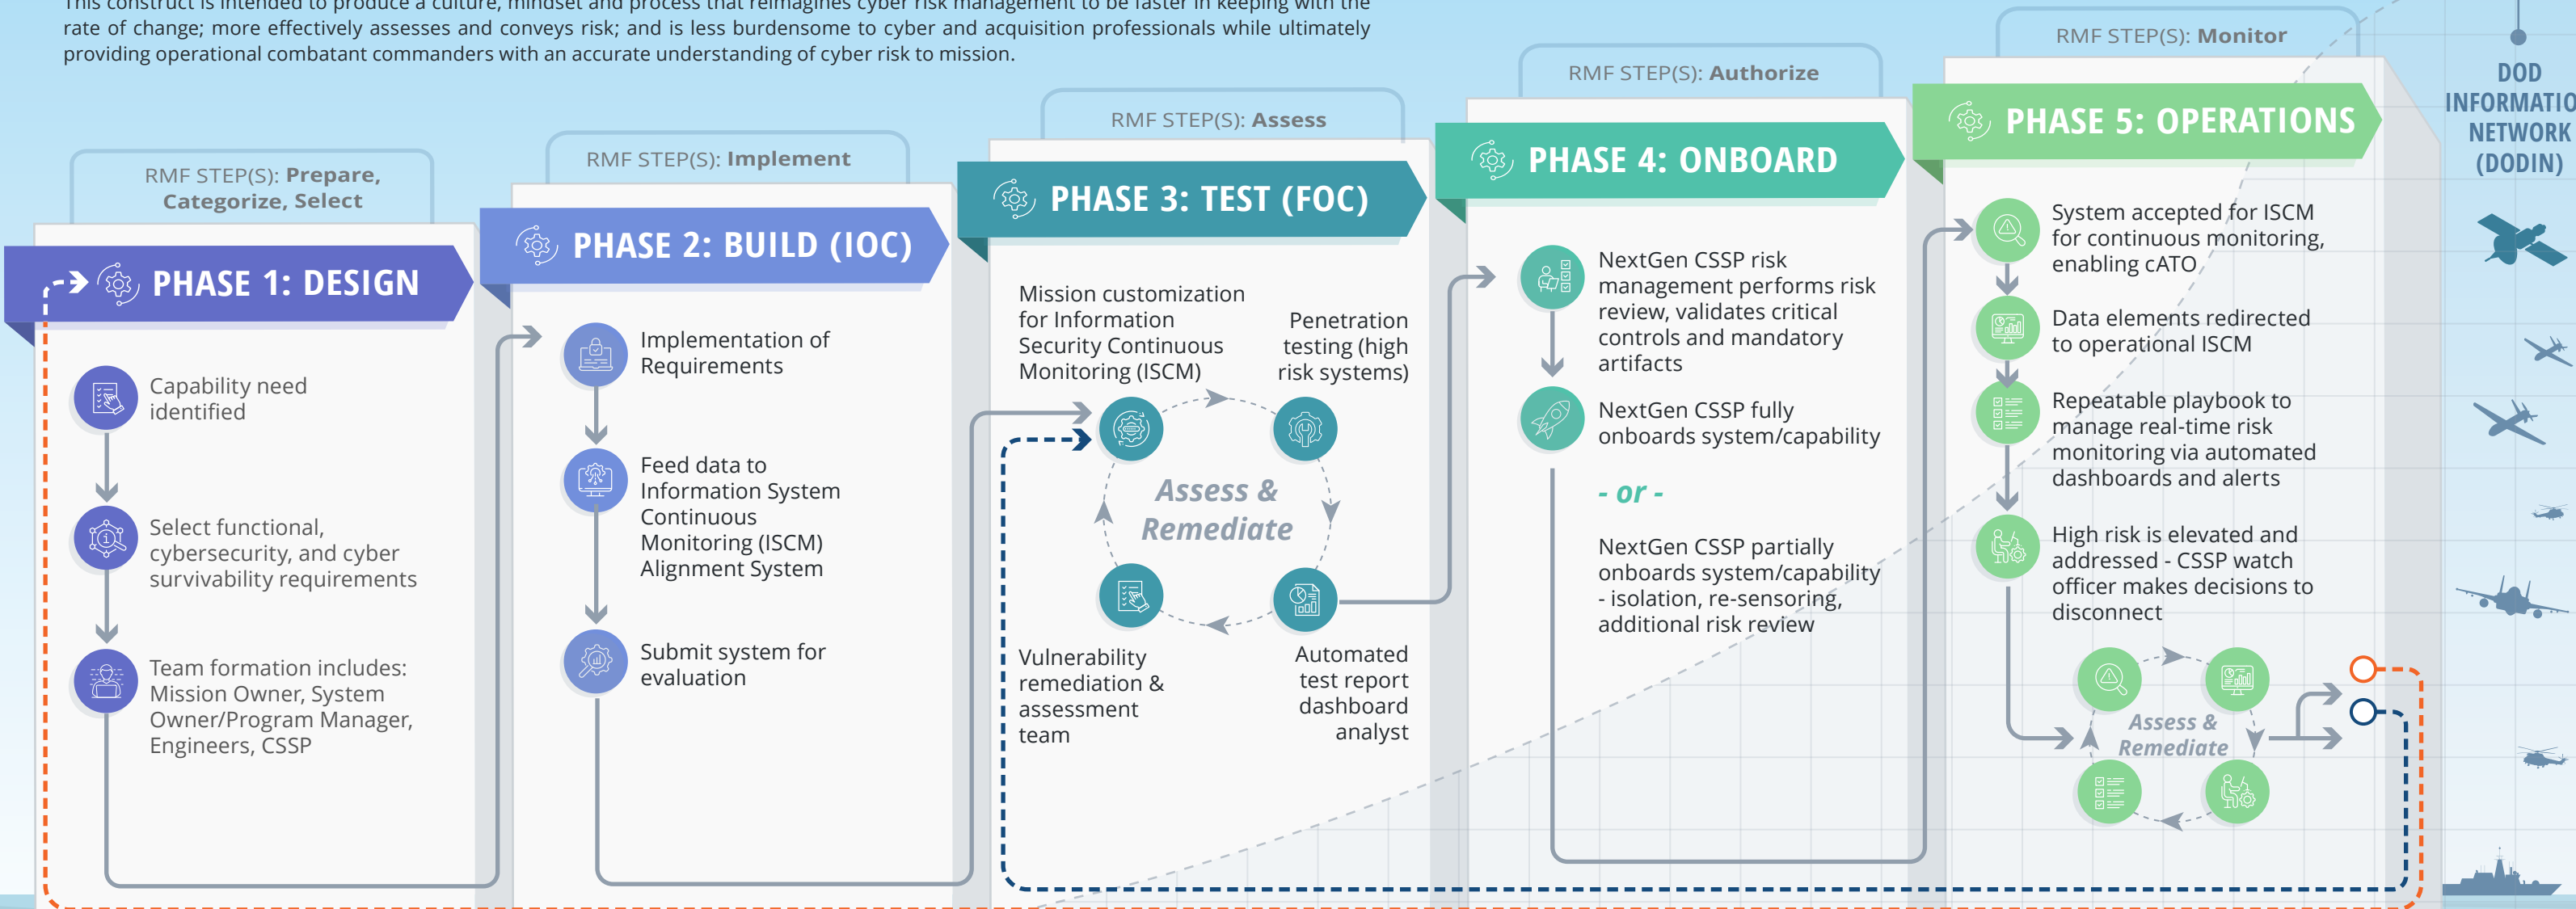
This construct is intended to produce a culture, mindset and process that reimagines cyber risk management to be faster in keeping with the rate of change; more effectively assesses and conveys risk; and is less burdensome to cyber and acquisition professionals while ultimately providing operational combatant commanders with an accurate understanding of cyber risk to mission.

RMF STEP(S): Prepare, Categorize, Select

PHASE 1: DESIGN

Capability need identified

Select functional, cybersecurity, and cyber survivability requirements

Team formation includes: Mission Owner, System Owner/Program Manager, Engineers, CSSP

RMF STEP(S): Implement

PHASE 2: BUILD (IOC)

Implementation of Requirements

Feed data to Information System Continuous Monitoring (ISCM) Alignment System

Submit system for evaluation

RMF STEP(S): Assess

PHASE 3: TEST (FOC)

Mission customization for Information Security Continuous Monitoring (ISCM)

Penetration testing (high risk systems)

Assess & Remediate

Vulnerability remediation & assessment team

Automated test report dashboard analyst

RMF STEP(S): Authorize

PHASE 4: ONBOARD

NextGen CSSP risk management performs risk review, validates critical controls and mandatory artifacts

NextGen CSSP fully onboards system/capability

- or -

NextGen CSSP partially onboards system/capability - isolation, re-sensoring, additional risk review

RMF STEP(S): Monitor

PHASE 5: OPERATIONS

System accepted for ISCM for continuous monitoring, enabling cATO

Data elements redirected to operational ISCM

Repeatable playbook to manage real-time risk monitoring via automated dashboards and alerts

High risk is elevated and addressed - CSSP watch officer makes decisions to disconnect

Assess & Remediate

DOD INFORMATIO NETWORK (DODIN)